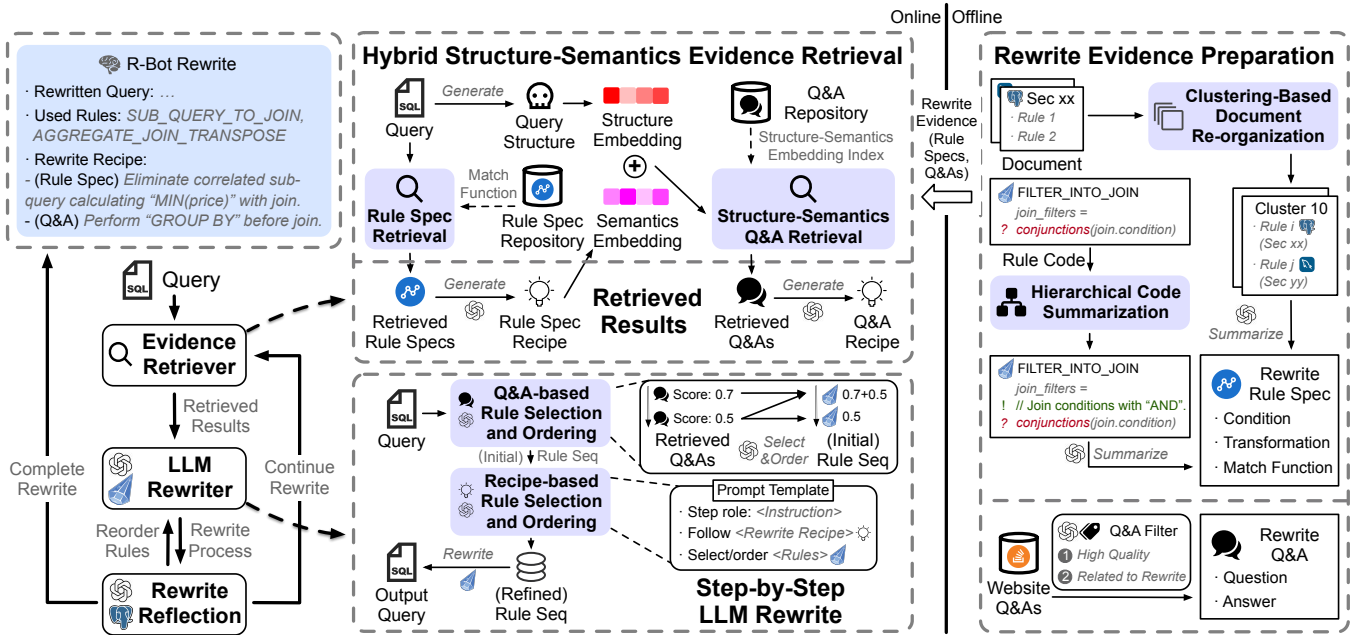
Online | Offline

R-Bot Rewrite
· Rewritten Query: ...
· Used Rules: SUB_QUERY_TO_JOIN, AGGREGATE_JOIN_TRANSPOSE
· Rewrite Recipe:
- (Rule Spec) Eliminate correlated subquery calculating "MIN(price)" with join.
- (Q&A) Perform "GROUP BY" before join.

Query
Evidence Retriever
Retrieved Results
LLM Rewriter
Reorder Rules
Rewrite Process
Rewrite Reflection
Complete Rewrite
Continue Rewrite

Hybrid Structure-Semantics Evidence Retrieval
SQL
Query
Generate
Query Structure
Structure Embedding
Q&A Repository
Structure-Semantics Embedding Index
Match Function
Rule Spec Retrieval
Rule Spec Repository
Semantics Embedding
Structure-Semantics Q&A Retrieval

Retrieved Rule Specs
Generate
Rule Spec Recipe
Retrieved Results
Retrieved Q&As
Generate
Q&A Recipe

SQL
Query
Q&A-based Rule Selection and Ordering
(Initial) Rule Seq
Recipe-based Rule Selection and Ordering
Rewrite
SQL
Output Query
(Refined) Rule Seq
Score: 0.7
Score: 0.5
0.7+0.5
0.5
Retrieved Q&As
Select &Order
(Initial) Rule Seq
Prompt Template
· Step role: <Instruction>
· Follow <Rewrite Recipe>
· Select/order <Rules>
Step-by-Step LLM Rewrite

Rewrite Evidence (Rule Specs, Q&As)

Rewrite Evidence Preparation
Sec xx
· Rule 1
· Rule 2
Document
Clustering-Based Document Re-organization
FILTER_INTO_JOIN
join_filters =
? conjunctions(join.condition)
Rule Code
Cluster 10
· Rule i (Sec xx)
· Rule j (Sec yy)
Hierarchical Code Summarization
Summarize
FILTER_INTO_JOIN
join_filters =
! // Join conditions with "AND".
? conjunctions(join.condition)
Summarize
Rewrite Rule Spec
· Condition
· Transformation
· Match Function

Website Q&As
Q&A Filter
1 High Quality
2 Related to Rewrite
Rewrite Q&A
· Question
· Answer